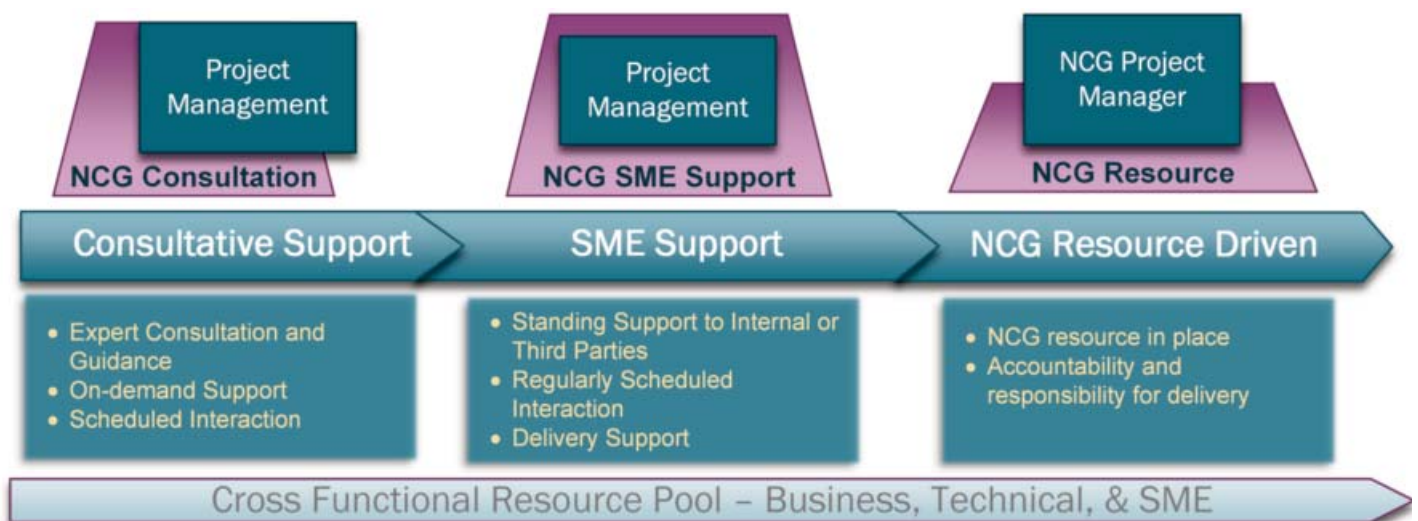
Project Management

NCG Consultation

Project Management

NCG SME Support

NCG Project Manager

NCG Resource

Consultative Support

SME Support

NCG Resource Driven

- Expert Consultation and Guidance
- On-demand Support
- Scheduled Interaction

- Standing Support to Internal or Third Parties
- Regularly Scheduled Interaction
- Delivery Support

- NCG resource in place
- Accountability and responsibility for delivery

Cross Functional Resource Pool – Business, Technical, & SME